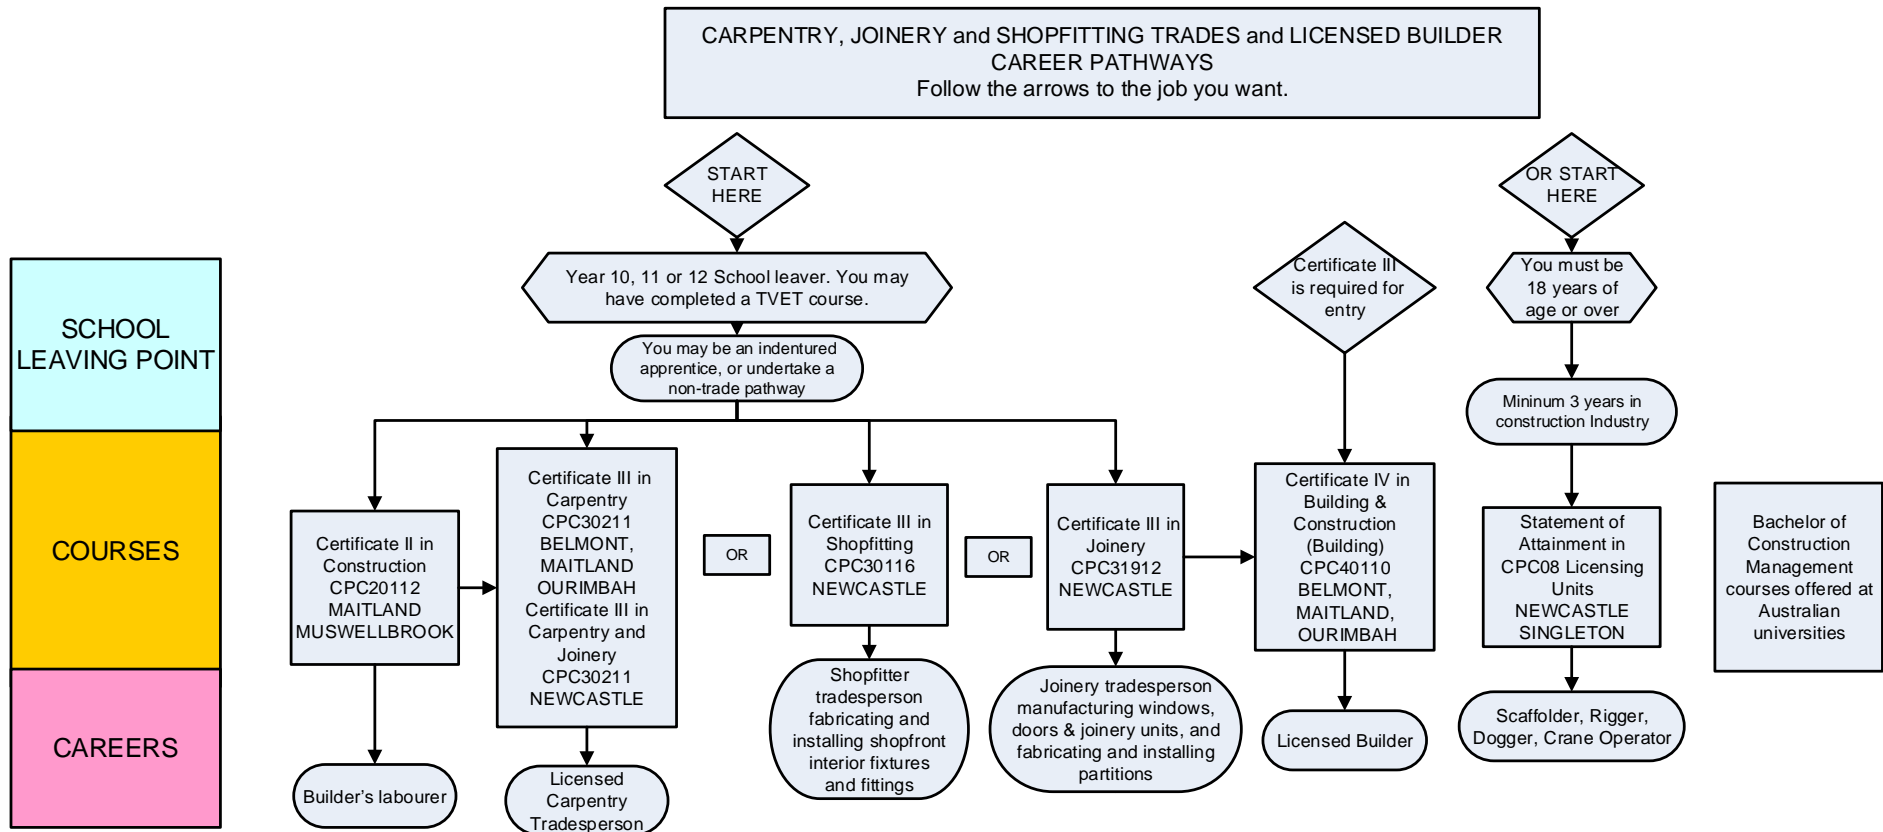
CARPENTRY, JOINERY and SHOPFITTING TRADES and LICENSED BUILDER CAREER PATHWAYS
Follow the arrows to the job you want.

START HERE

OR START HERE

SCHOOL LEAVING POINT

COURSES

CAREERS

Year 10, 11 or 12 School leaver. You may have completed a TVET course.

You may be an indentured apprentice, or undertake a non-trade pathway

Certificate III is required for entry

You must be 18 years of age or over

Mininum 3 years in construction Industry

Certificate II in Construction CPC20112 MAITLAND MUSWELLBROOK

Certificate III in Carpentry CPC30211 BELMONT, MAITLAND OURIMBAH Certificate III in Carpentry and Joinery CPC30211 NEWCASTLE

OR

Certificate III in Shopfitting CPC30116 NEWCASTLE

OR

Certificate III in Joinery CPC31912 NEWCASTLE

Certificate IV in Building & Construction (Building) CPC40110 BELMONT, MAITLAND, OURIMBAH

Statement of Attainment in CPC08 Licensing Units NEWCASTLE SINGLETON

Bachelor of Construction Management courses offered at Australian universities

Builder's labourer

Licensed Carpentry Tradesperson

Shopfitter tradesperson fabricating and installing shopfront interior fixtures and fittings

Joinery tradesperson manufacturing windows, doors & joinery units, and fabricating and installing partitions

Licensed Builder

Scaffolder, Rigger, Dogger, Crane Operator